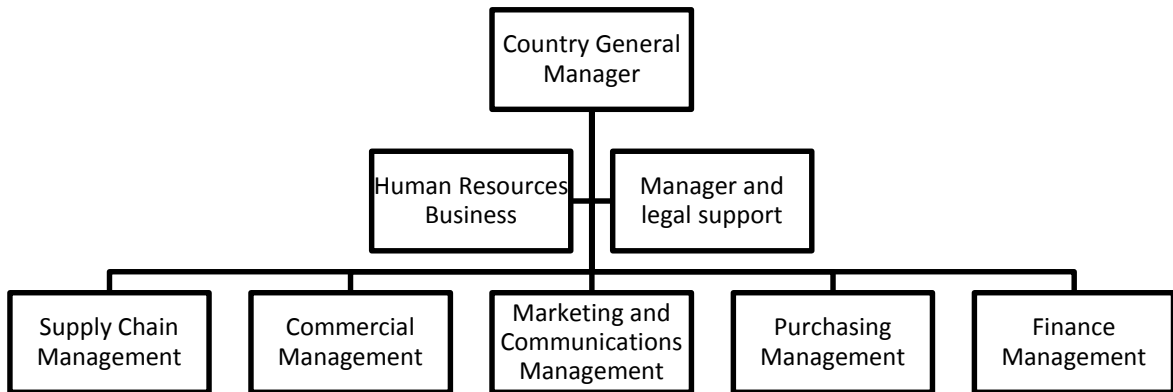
Country General Manager

Human Resources Business

Manager and legal support

Supply Chain Management

Commercial Management

Marketing and Communications Management

Purchasing Management

Finance Management